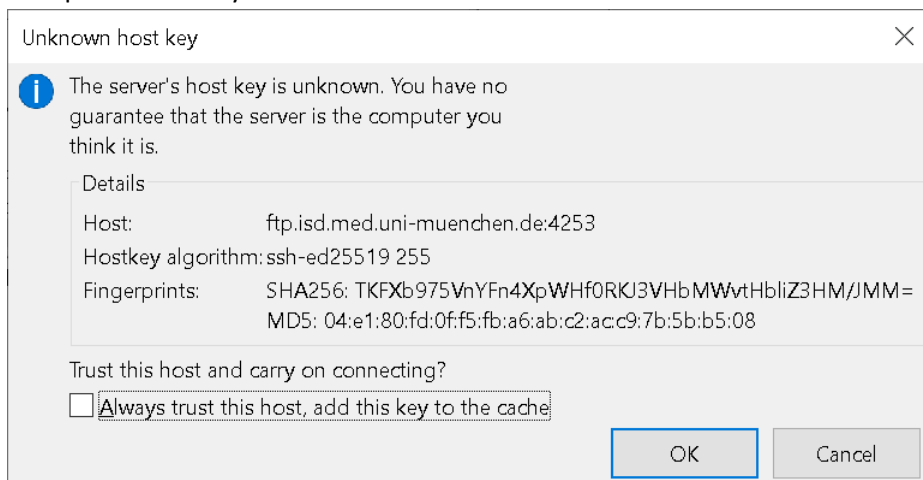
Unknown host key

The server's host key is unknown. You have no guarantee that the server is the computer you think it is.

Details

Host: ftp.isd.med.uni-muenchen.de:4253
Hostkey algorithm: ssh-ed25519 255
Fingerprints: SHA256: TKFXb975VnYFn4XpWHf0RKJ3VHbMWvtHbliZ3HM/JMM=
MD5: 04:e1:80:fd:0f:f5:fb:a6:ab:c2:ac:c9:7b:5b:b5:08

Trust this host and carry on connecting?

Always trust this host, add this key to the cache

OK

Cancel